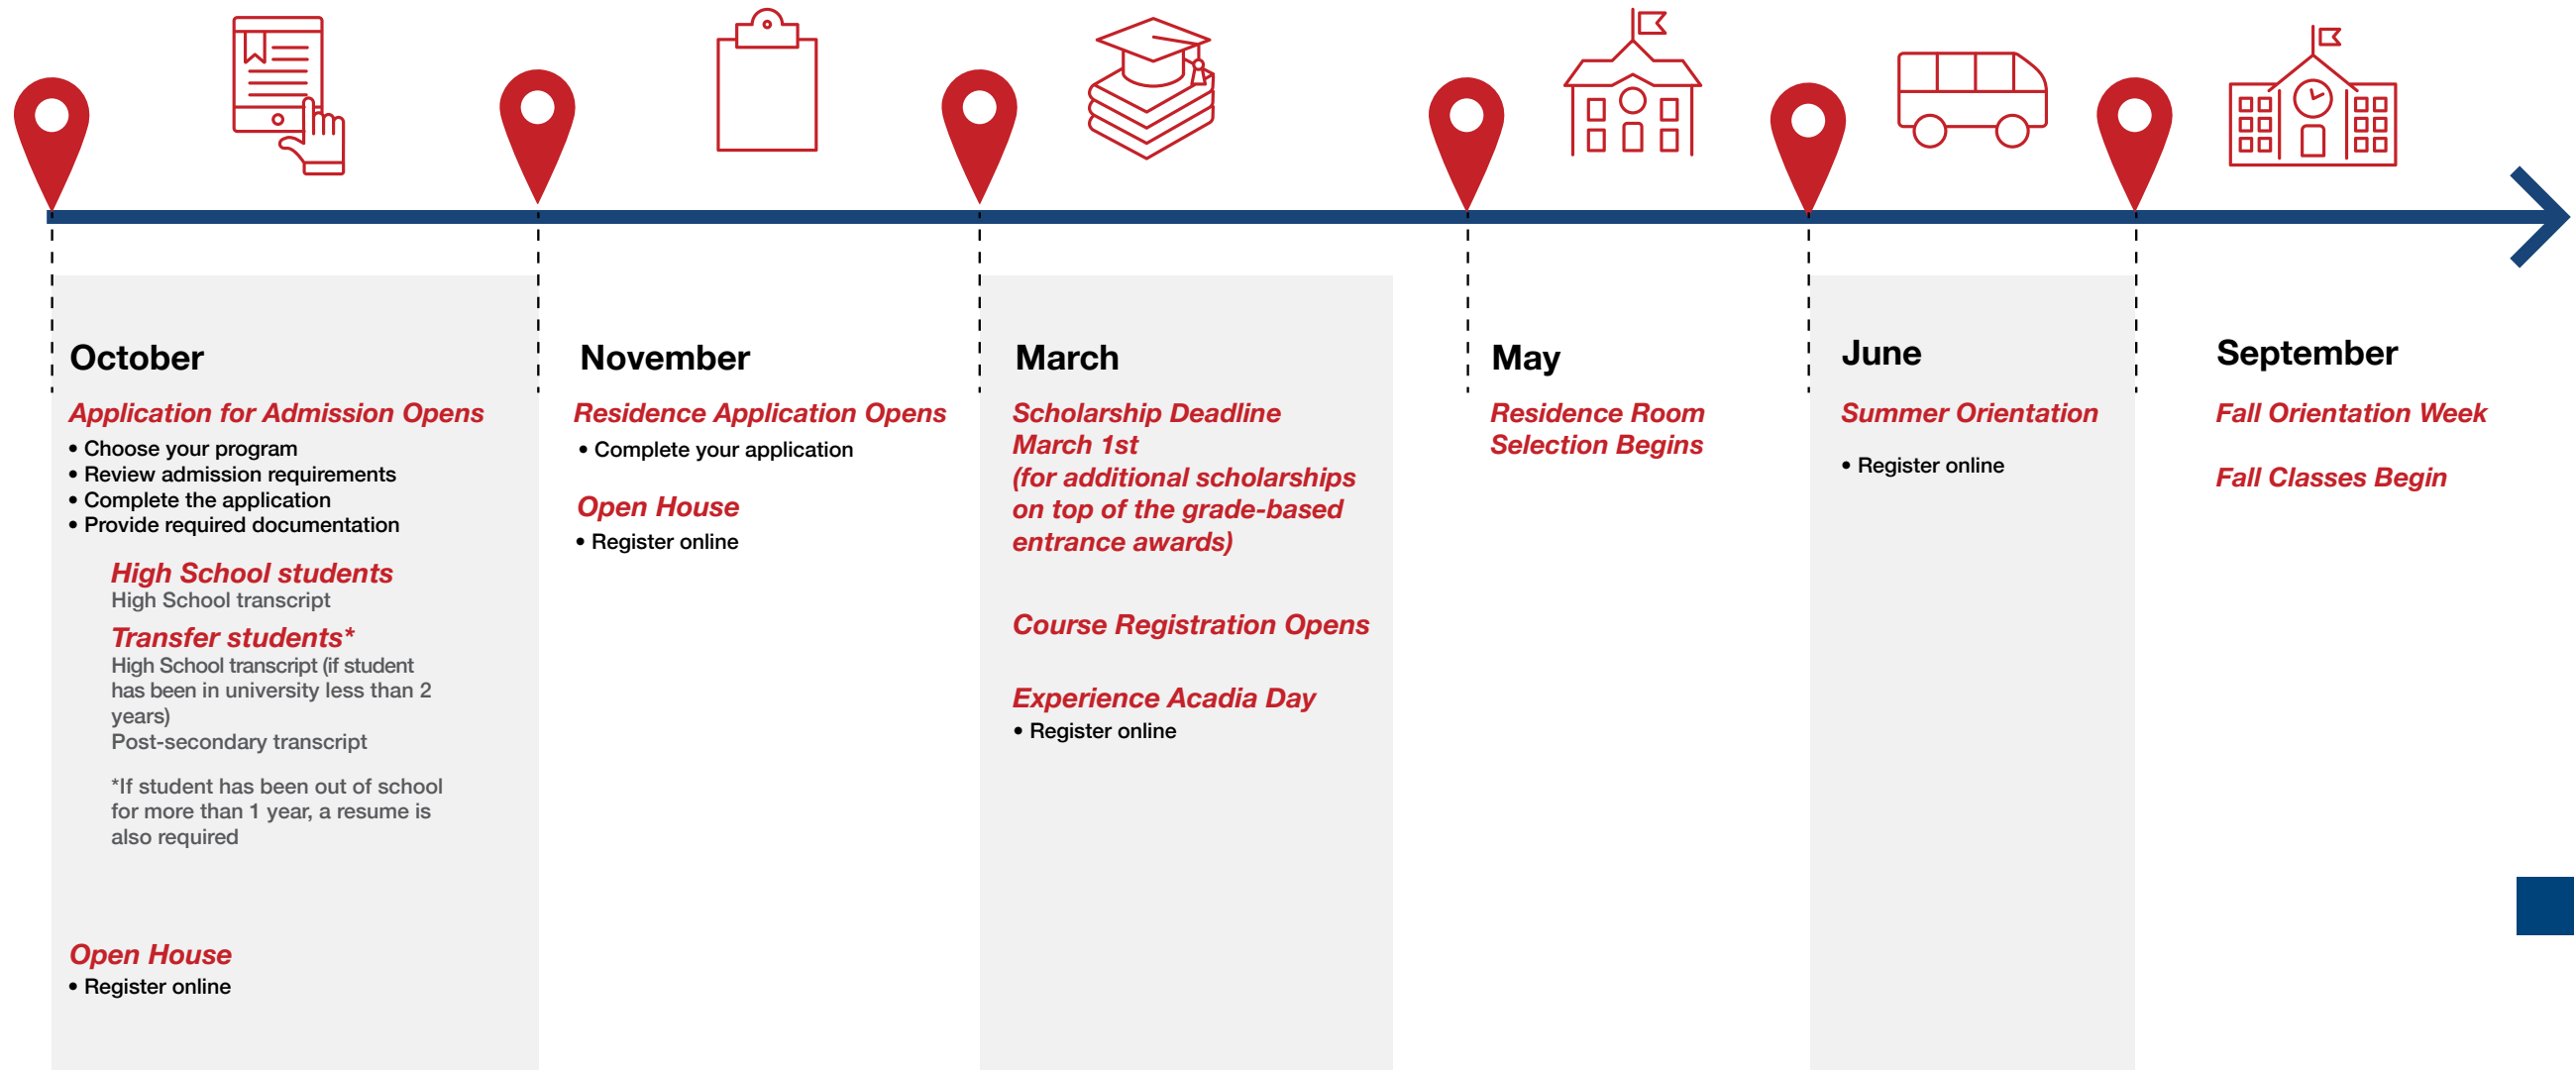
October

Application for Admission Opens

• Choose your program
• Review admission requirements
• Complete the application
• Provide required documentation

High School students
High School transcript

Transfer students*
High School transcript (if student has been in university less than 2 years)
Post-secondary transcript

*If student has been out of school for more than 1 year, a resume is also required

Open House
• Register online

November

Residence Application Opens
• Complete your application

Open House
• Register online

March

Scholarship Deadline March 1st (for additional scholarships on top of the grade-based entrance awards)

Course Registration Opens

Experience Acadia Day
• Register online

May

Residence Room Selection Begins

June

Summer Orientation

• Register online

September

Fall Orientation Week

Fall Classes Begin